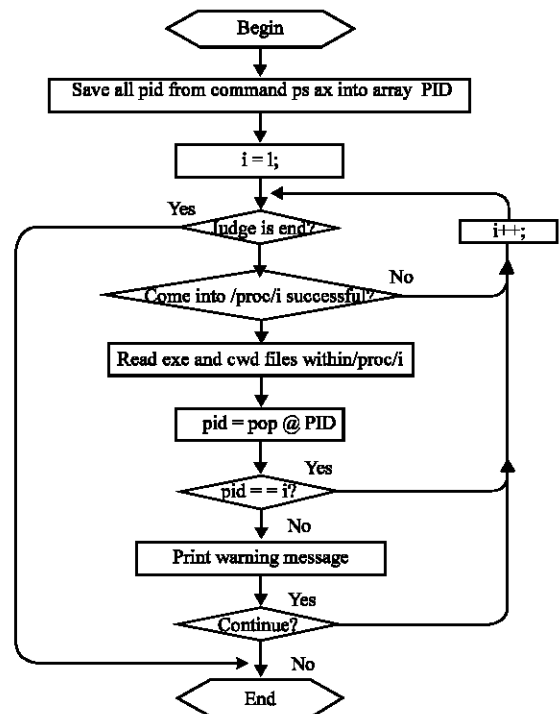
Begin

Save all pid from command ps ax into array PID

i = 1;

Yes

Judge is end?

i++;

No

Come into /proc/i successful?

Read exe and cwd files within/proc/i

pid = pop @ PID

Yes

pid = = i?

No

Print warning message

Yes

Continue?

No

End